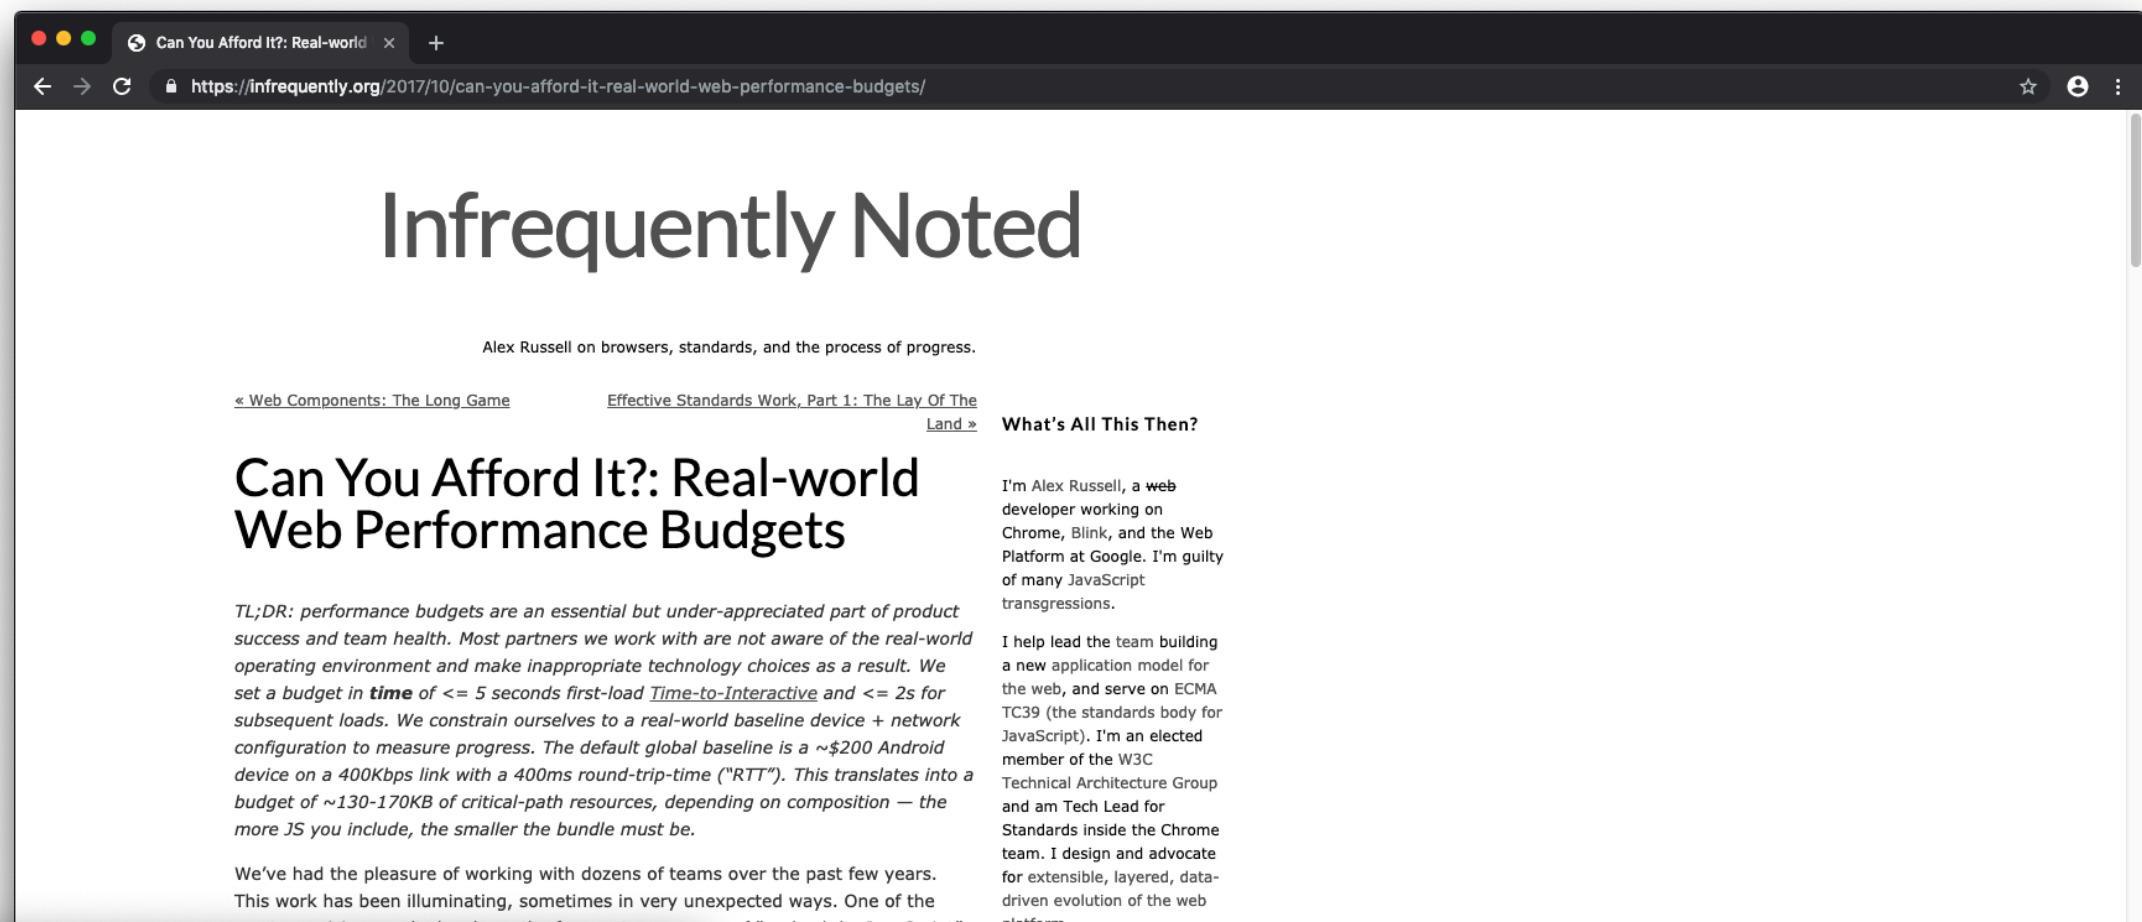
Can You Afford It?: Real-world ×
+

https://infrequently.org/2017/10/can-you-afford-it-real-world-web-performance-budgets/

Infrequently Noted

Alex Russell on browsers, standards, and the process of progress.

« Web Components: The Long Game

Effective Standards Work, Part 1: The Lay Of The Land »

Can You Afford It?: Real-world Web Performance Budgets

TL;DR: performance budgets are an essential but under-appreciated part of product success and team health. Most partners we work with are not aware of the real-world operating environment and make inappropriate technology choices as a result. We set a budget in **time** of <= 5 seconds first-load Time-to-Interactive and <= 2s for subsequent loads. We constrain ourselves to a real-world baseline device + network configuration to measure progress. The default global baseline is a ~\$200 Android device on a 400Kbps link with a 400ms round-trip-time ("RTT"). This translates into a budget of ~130-170KB of critical-path resources, depending on composition — the more JS you include, the smaller the bundle must be.

We've had the pleasure of working with dozens of teams over the past few years. This work has been illuminating, sometimes in very unexpected ways. One of the

What's All This Then?

I'm Alex Russell, a ~~web~~ developer working on Chrome, Blink, and the Web Platform at Google. I'm guilty of many JavaScript transgressions.

I help lead the team building a new application model for the web, and serve on ECMA TC39 (the standards body for JavaScript). I'm an elected member of the W3C Technical Architecture Group and am Tech Lead for Standards inside the Chrome team. I design and advocate for extensible, layered, data-driven evolution of the web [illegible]